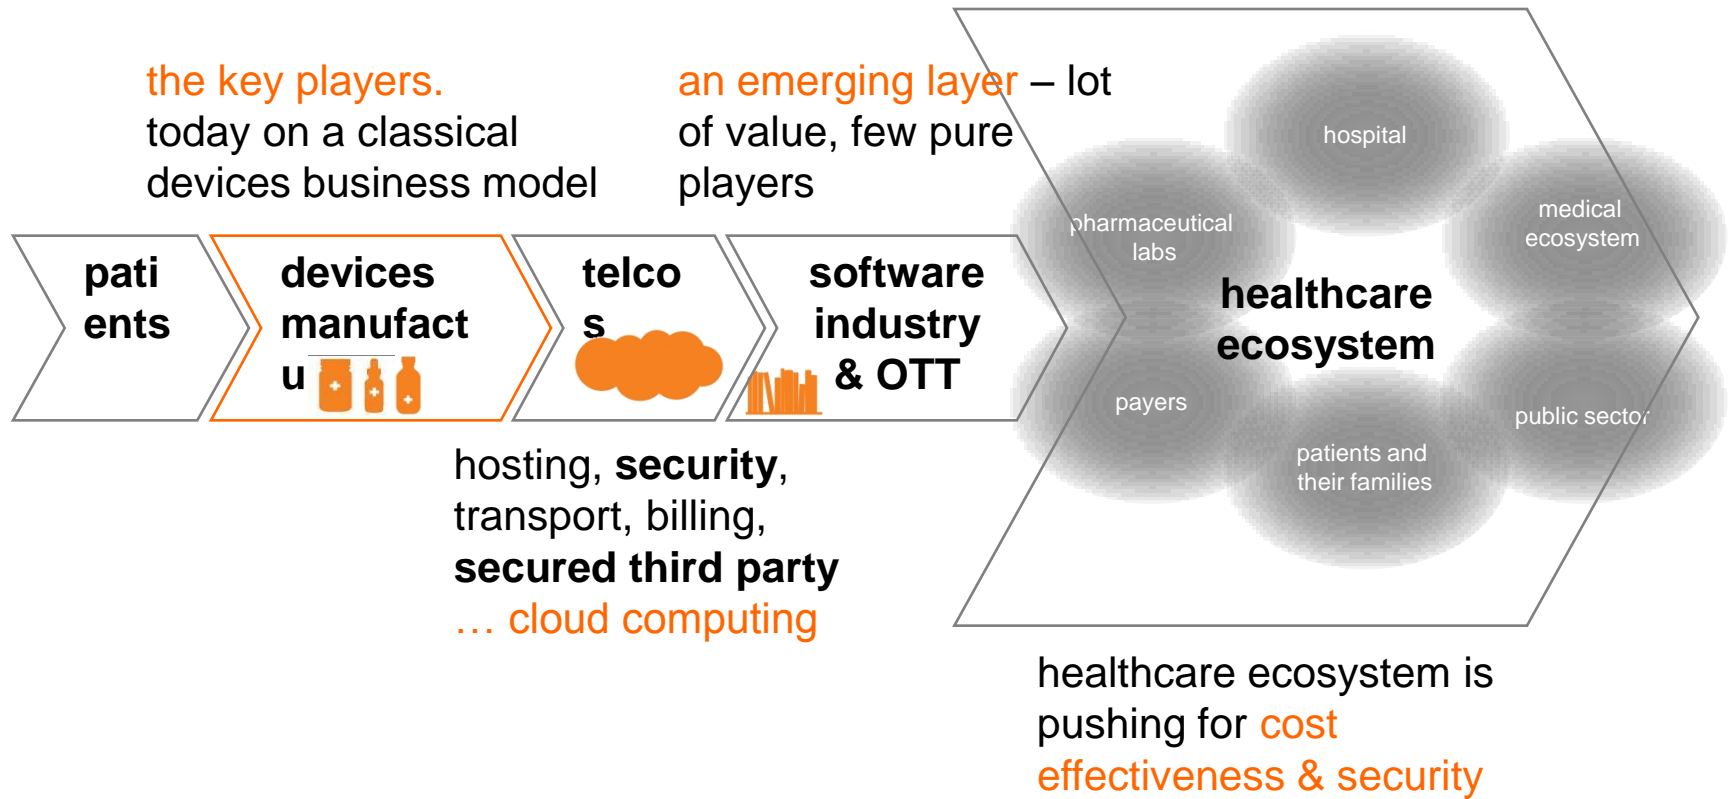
the key players.
today on a classical devices business model

an emerging layer – lot of value, few pure players

pati
ents

devices
manufact
u

telco
s

software
industry
& OTT

hospital

pharmaceutical labs

medical ecosystem

healthcare ecosystem

payers

public sector

patients and their families

hosting, **security**, transport, billing, **secured third party**
… cloud computing

healthcare ecosystem is pushing for cost effectiveness & security